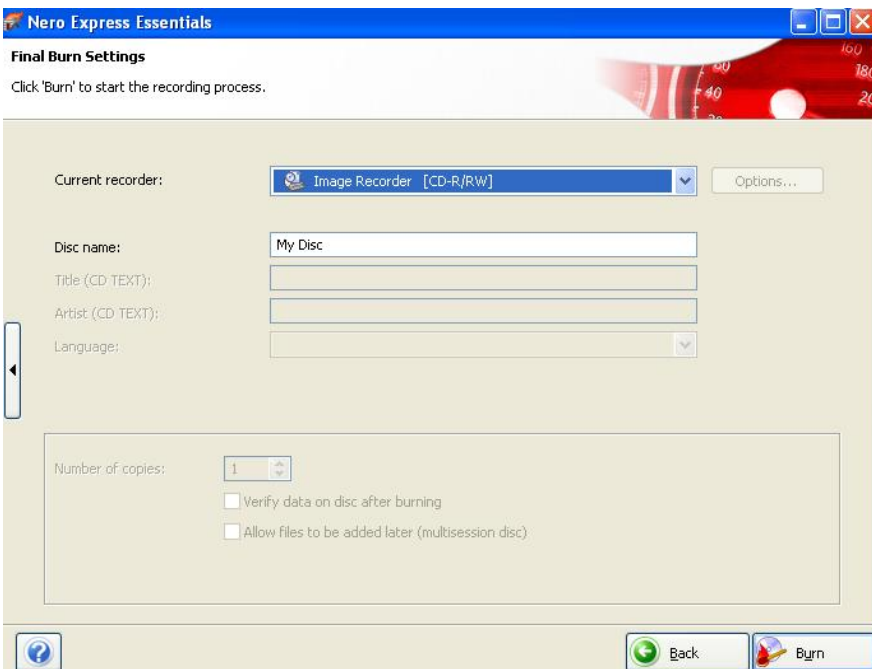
Nero Express Essentials

Final Burn Settings

Click 'Burn' to start the recording process.

Current recorder: Image Recorder [CD-R/RW] Options...

Disc name: My Disc

Title (CD TEXT):

Artist (CD TEXT):

Language:

Number of copies: 1

Verify data on disc after burning

Allow files to be added later (multisession disc)

Back

Burn